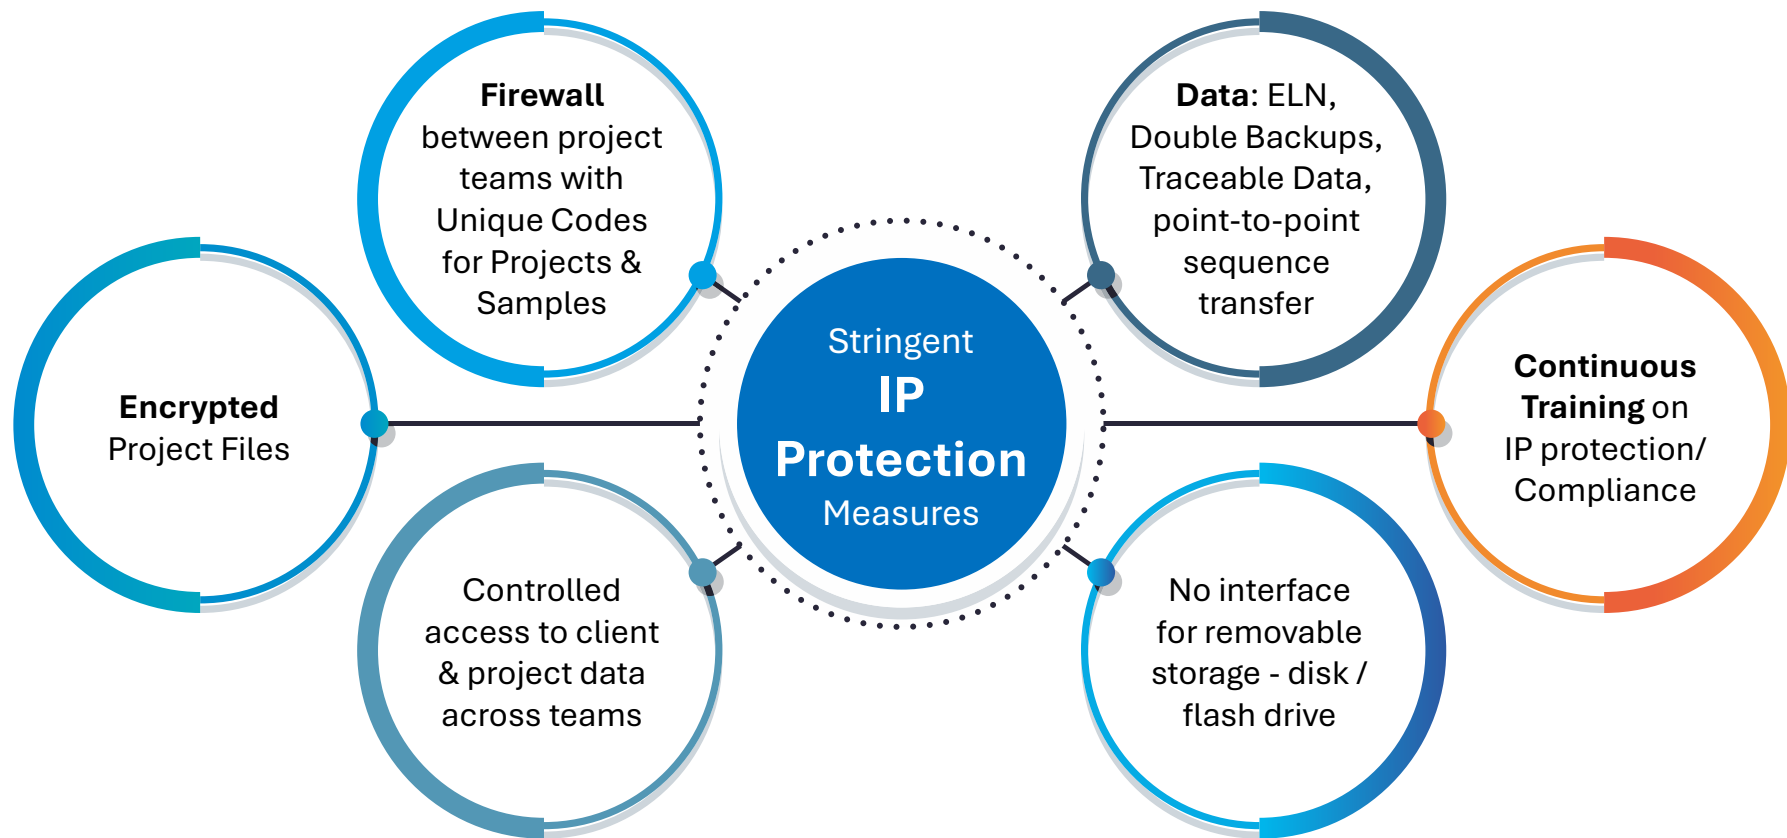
Firewall between project teams with Unique Codes for Projects & Samples

Data: ELN, Double Backups, Traceable Data, point-to-point sequence transfer

Encrypted Project Files

Stringent IP Protection Measures

Continuous Training on IP protection/ Compliance

Controlled access to client & project data across teams

No interface for removable storage - disk / flash drive